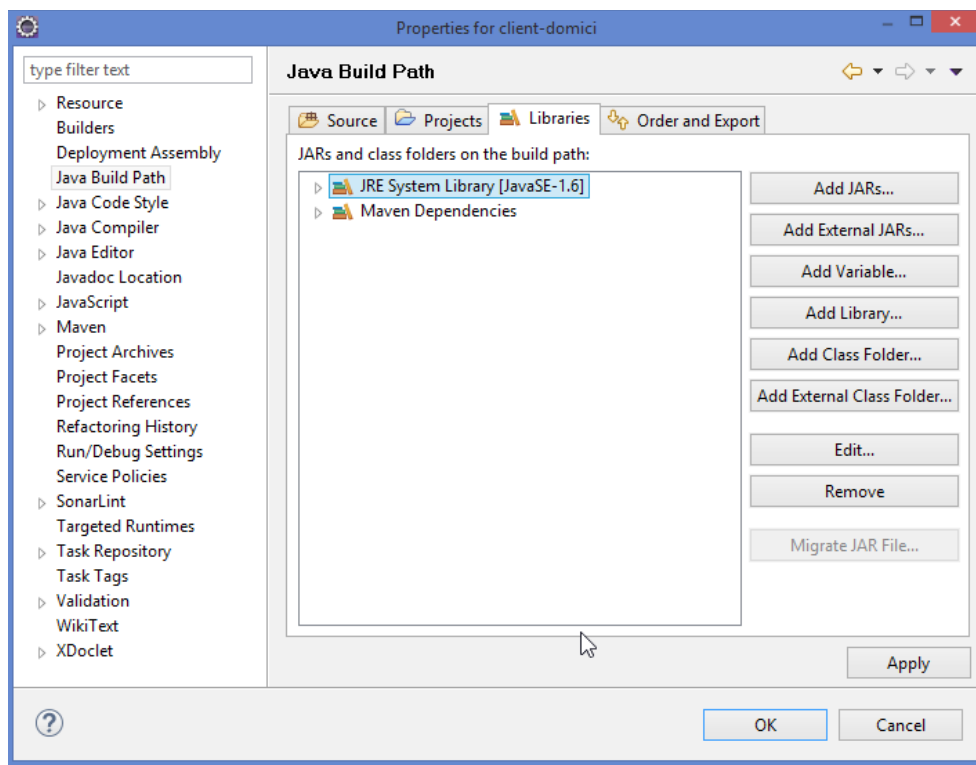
Properties for client-domici

type filter text

Resource
Builders
Deployment Assembly
Java Build Path
Java Code Style
Java Compiler
Java Editor
Javadoc Location
JavaScript
Maven
Project Archives
Project Facets
Project References
Refactoring History
Run/Debug Settings
Service Policies
SonarLint
Targeted Runtimes
Task Repository
Task Tags
Validation
WikiText
XDoclet

Java Build Path

Source
Projects
Libraries
Order and Export

JARs and class folders on the build path:

JRE System Library [JavaSE-1.6]
Maven Dependencies

Add JARs...
Add External JARs...
Add Variable...
Add Library...
Add Class Folder...
Add External Class Folder...
Edit...
Remove
Migrate JAR File...

Apply

OK
Cancel